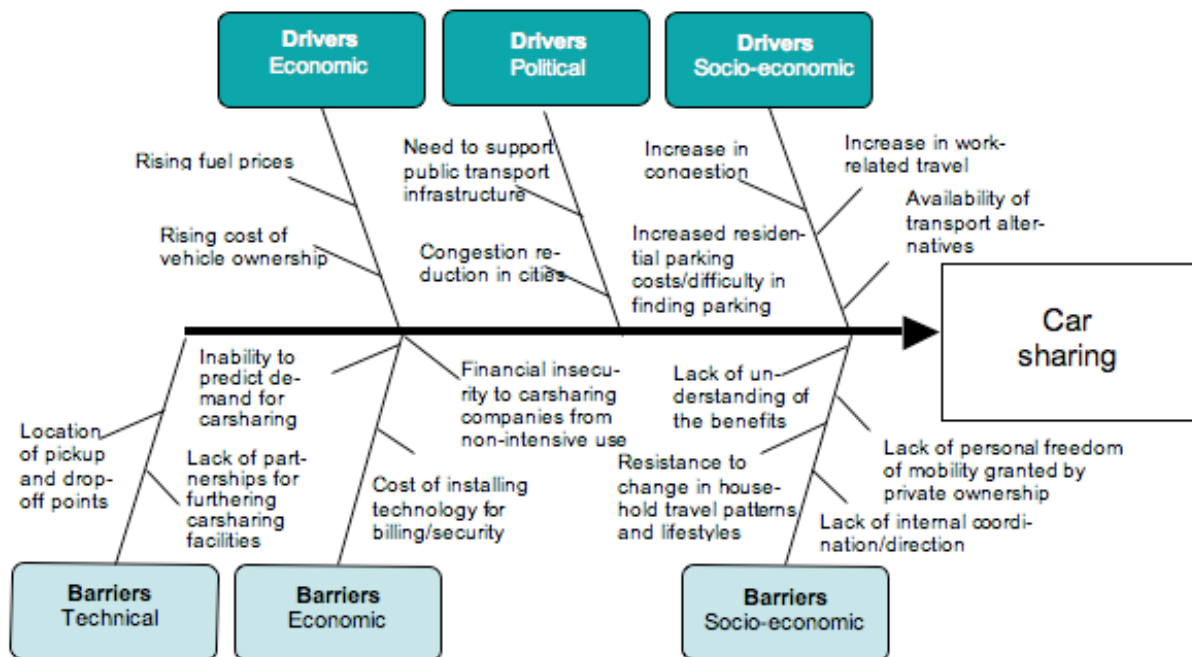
Drivers
Economic

Drivers
Political

Drivers
Socio-economic

Rising fuel prices

Rising cost of vehicle ownership

Need to support public transport infrastructure

Congestion reduction in cities

Increase in congestion

Increased residential parking costs/difficulty in finding parking

Increase in work-related travel

Availability of transport alternatives

Car sharing

Location of pickup and drop-off points

Inability to predict demand for carsharing

Lack of partnerships for furthering carsharing facilities

Financial insecurity to carsharing companies from non-intensive use

Cost of installing technology for billing/security

Lack of understanding of the benefits

Resistance to change in household travel patterns and lifestyles

Lack of personal freedom of mobility granted by private ownership

Lack of internal coordination/direction

Barriers
Technical

Barriers
Economic

Barriers
Socio-economic